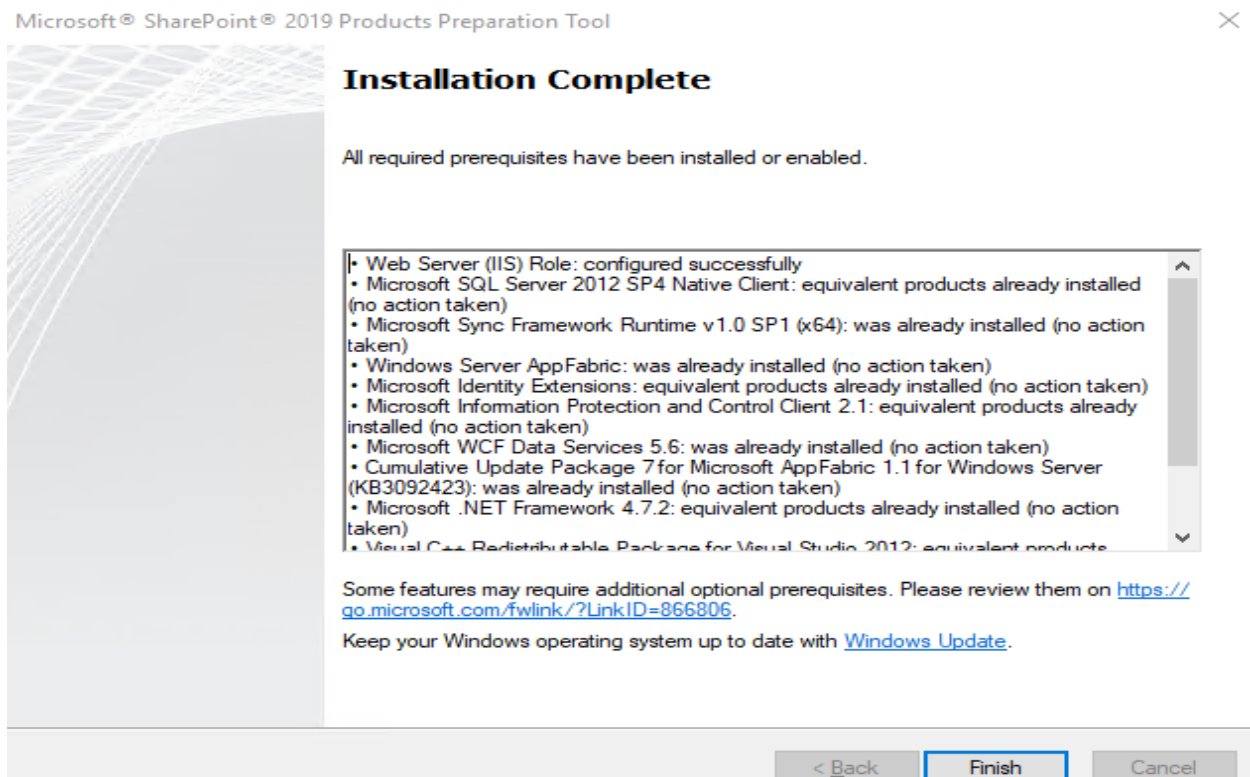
Microsoft® SharePoint® 2019 Products Preparation Tool

Installation Complete

All required prerequisites have been installed or enabled.

• Web Server (IIS) Role: configured successfully
• Microsoft SQL Server 2012 SP4 Native Client: equivalent products already installed (no action taken)
• Microsoft Sync Framework Runtime v1.0 SP1 (x64): was already installed (no action taken)
• Windows Server AppFabric: was already installed (no action taken)
• Microsoft Identity Extensions: equivalent products already installed (no action taken)
• Microsoft Information Protection and Control Client 2.1: equivalent products already installed (no action taken)
• Microsoft WCF Data Services 5.6: was already installed (no action taken)
• Cumulative Update Package 7 for Microsoft AppFabric 1.1 for Windows Server (KB3092423): was already installed (no action taken)
• Microsoft .NET Framework 4.7.2: equivalent products already installed (no action taken)
• Visual C++ Redistributable Package for Visual Studio 2012: equivalent products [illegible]

Some features may require additional optional prerequisites. Please review them on https://go.microsoft.com/fwlink/?LinkID=866806.

Keep your Windows operating system up to date with Windows Update.

< Back
Finish
Cancel